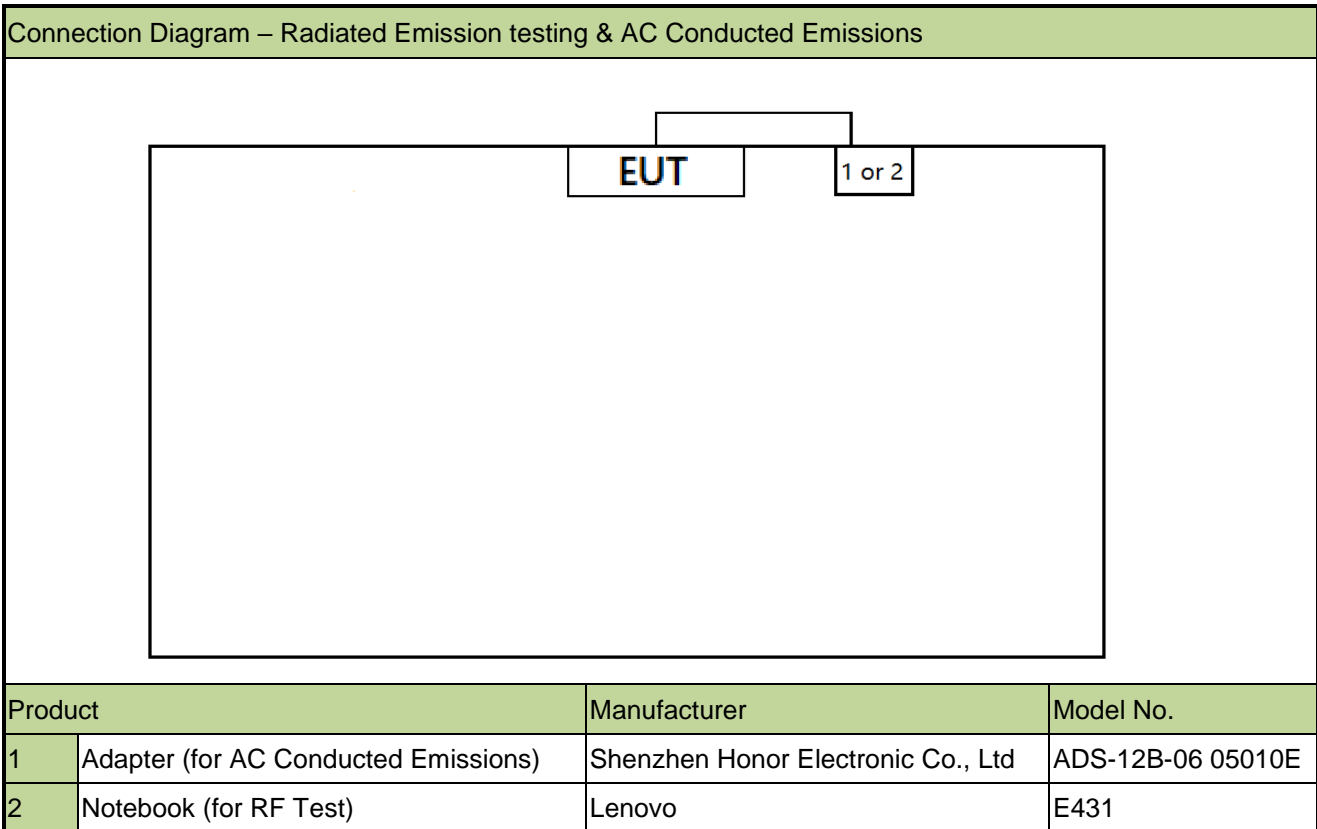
Connection Diagram – Radiated Emission testing & AC Conducted Emissions

EUT

1 or 2

| Product | | Manufacturer | Model No. |
|---|---|---|---|
| 1 | Adapter (for AC Conducted Emissions) | Shenzhen Honor Electronic Co., Ltd | ADS-12B-06 05010E |
| 2 | Notebook (for RF Test) | Lenovo | E431 |